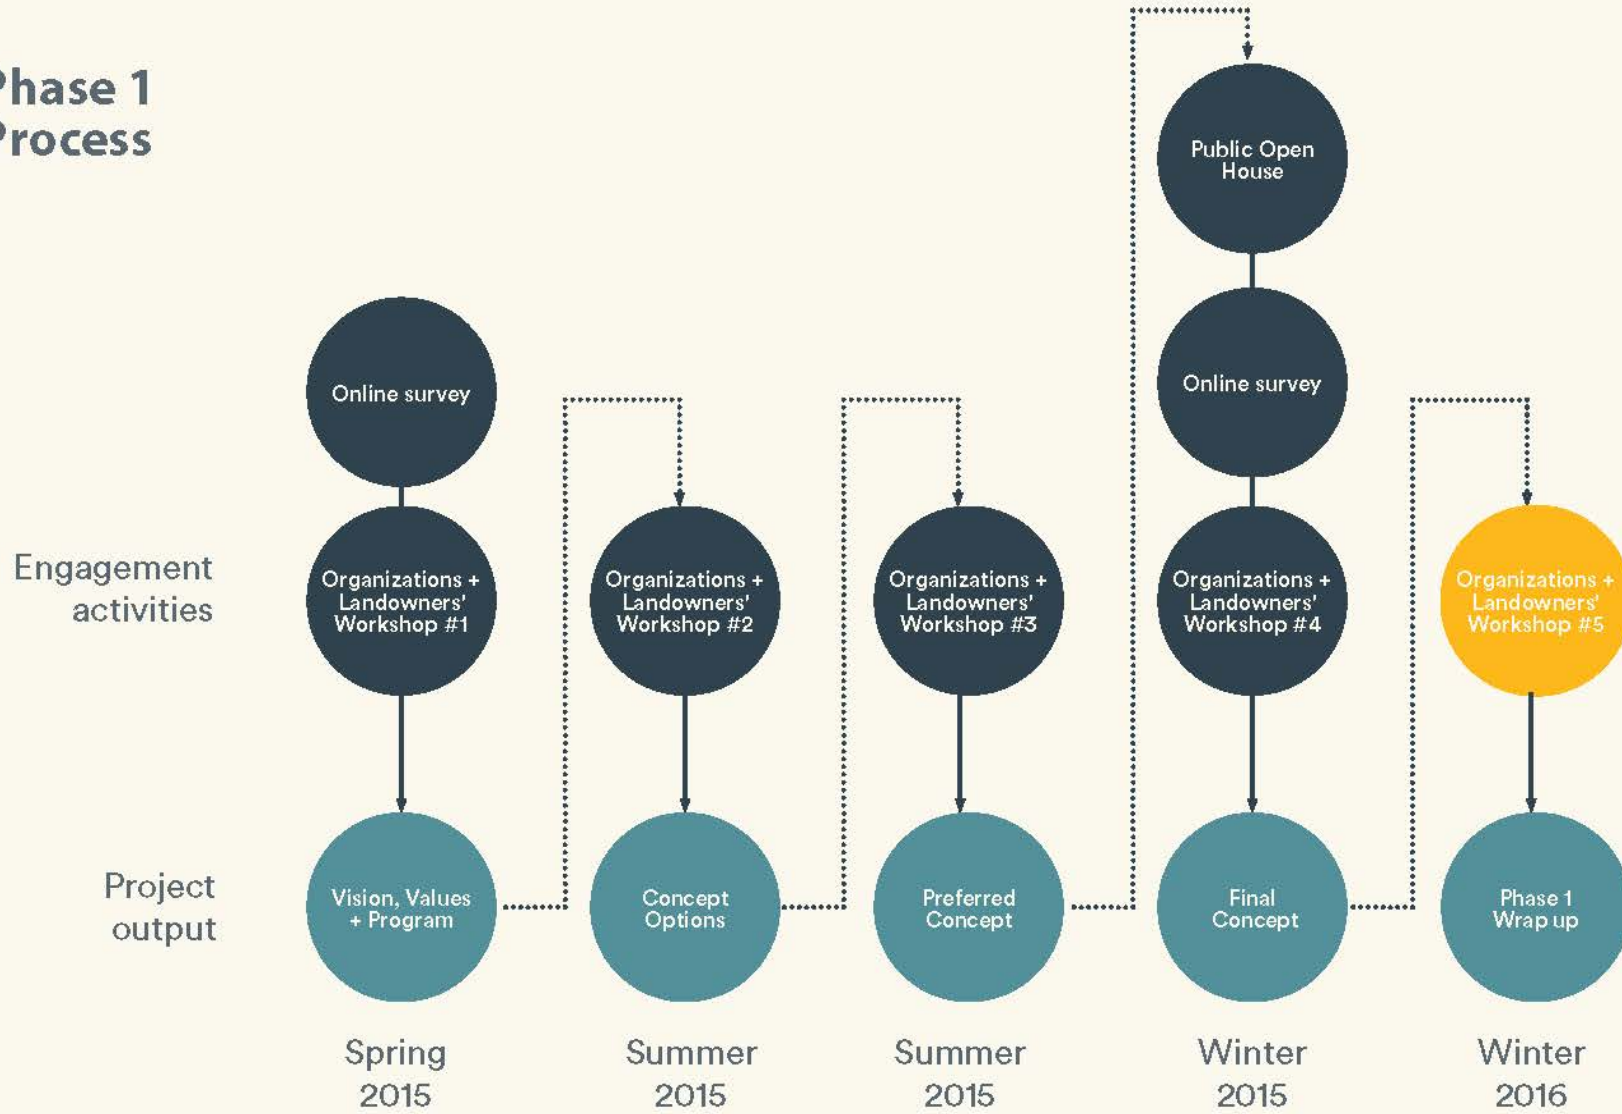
Phase 1 Process

Engagement activities

Project output

Online survey

Organizations + Landowners' Workshop #1

Vision, Values + Program

Spring 2015

Organizations + Landowners' Workshop #2

Concept Options

Summer 2015

Organizations + Landowners' Workshop #3

Preferred Concept

Summer 2015

Public Open House

Online survey

Organizations + Landowners' Workshop #4

Final Concept

Winter 2015

Organizations + Landowners' Workshop #5

Phase 1 Wrap up

Winter 2016